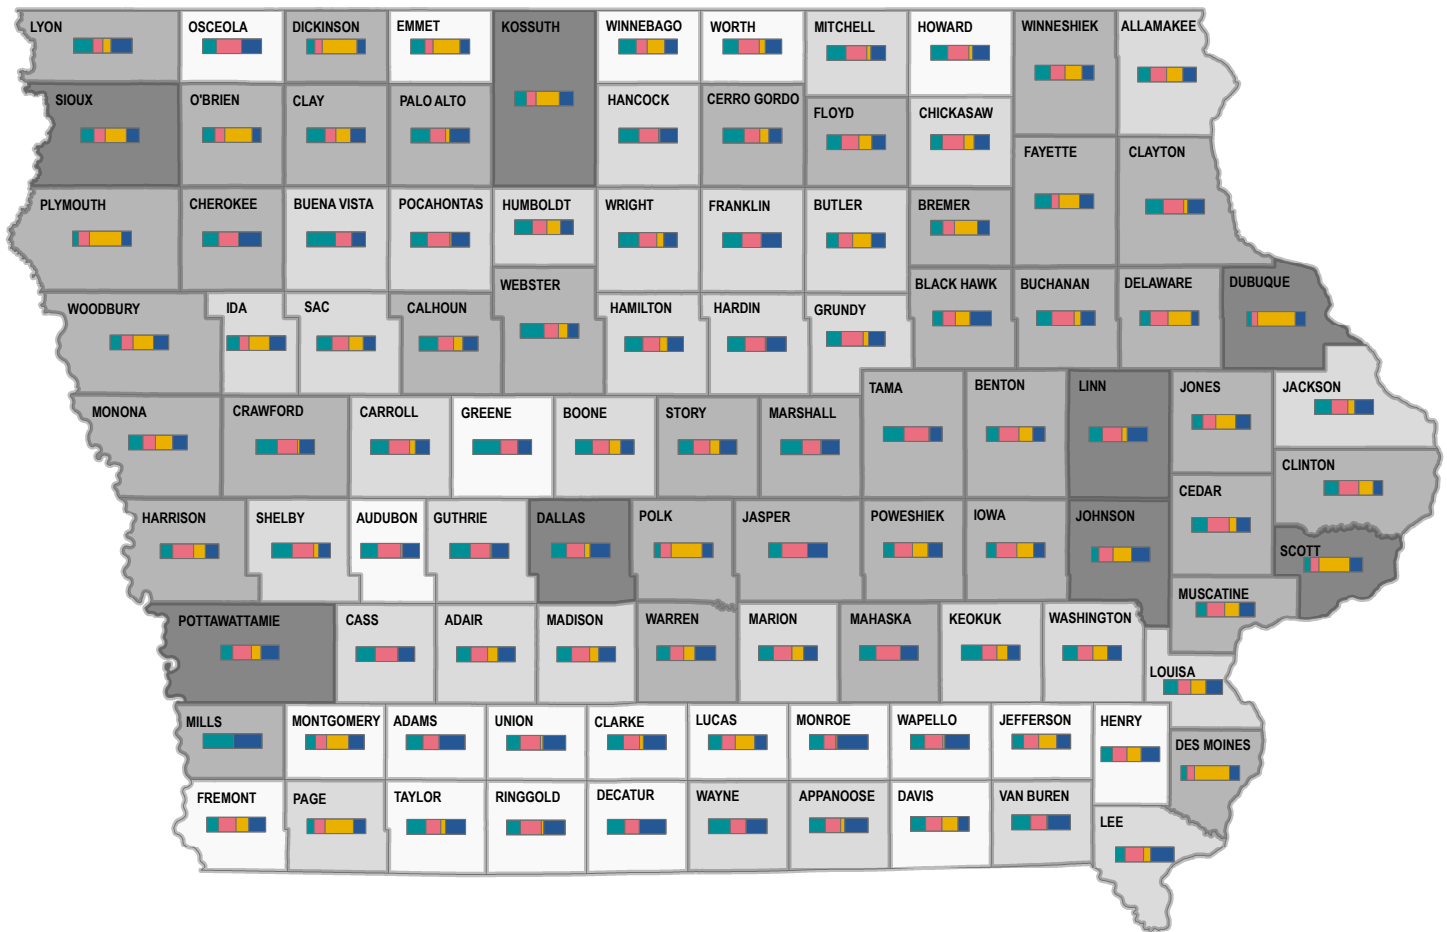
LYON
OSCEOLA
DICKINSON
EMMET
KOSSUTH
WINNEBAGO
WORTH
MITCHELL
HOWARD
WINNESHIEK
ALLAMAKEE
SIOUX
O'BRIEN
CLAY
PALO ALTO
HANCOCK
CERRO GORDO
FLOYD
CHICKASAW
FAYETTE
CLAYTON
PLYMOUTH
CHEROKEE
BUENA VISTA
POCAHONTAS
HUMBOLDT
WRIGHT
FRANKLIN
BUTLER
BREMER
WEBSTER
BLACK HAWK
BUCHANAN
DELAWARE
DUBUQUE
WOODBURY
IDA
SAC
CALHOUN
HAMILTON
HARDIN
GRUNDY
TAMA
BENTON
LINN
JONES
JACKSON
MONONA
CRAWFORD
CARROLL
GREENE
BOONE
STORY
MARSHALL
CLINTON
CEDAR
HARRISON
SHELBY
AUDUBON
GUTHRIE
DALLAS
POLK
JASPER
POWESHIEK
IOWA
JOHNSON
SCOTT
MUSCATINE
POTTAWATTAMIE
CASS
ADAIR
MADISON
WARREN
MARION
MAHASKA
KEOKUK
WASHINGTON
LOUISA
MILLS
MONTGOMERY
ADAMS
UNION
CLARKE
LUCAS
MONROE
WAPELLO
JEFFERSON
HENRY
DES MOINES
FREMONT
PAGE
TAYLOR
RINGGOLD
DECATUR
WAYNE
APPANOOSE
DAVIS
VAN BUREN
LEE